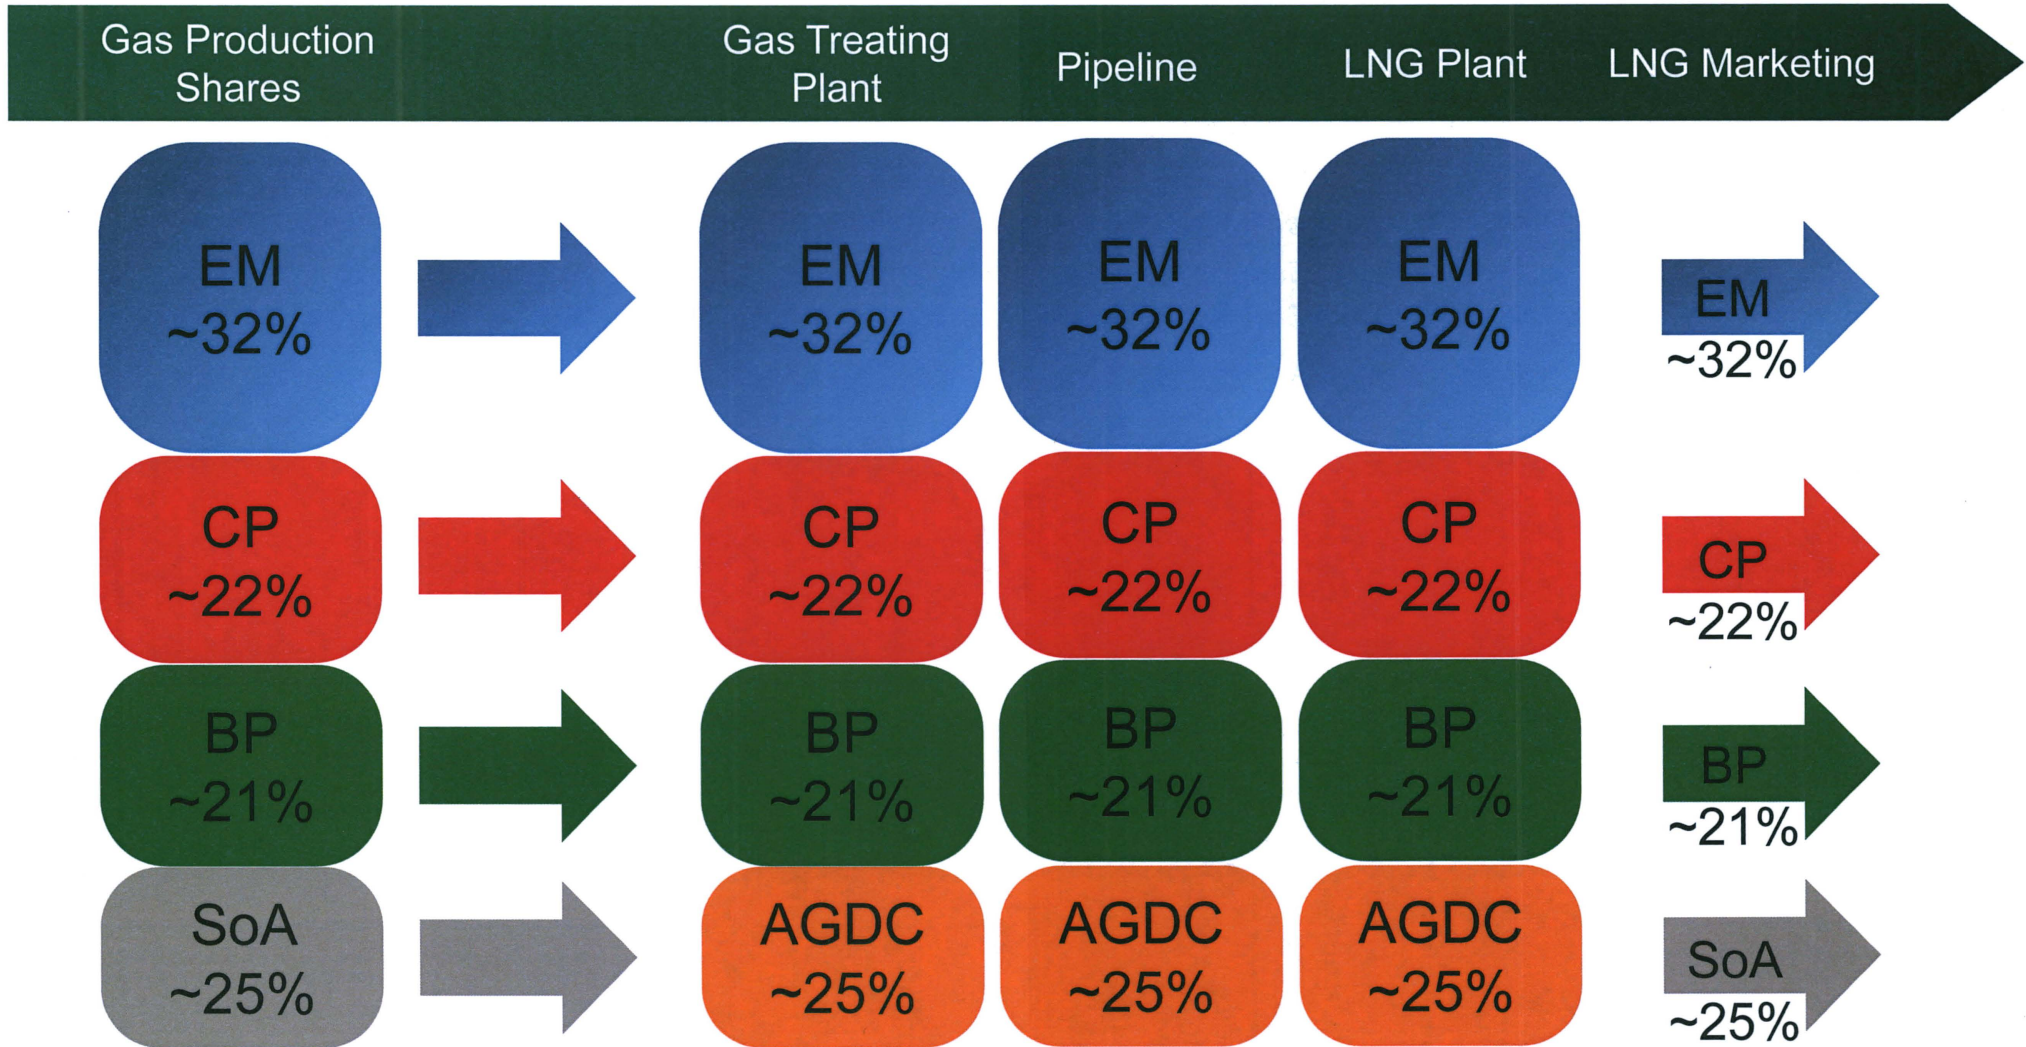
| Gas Production Shares | | Gas Treating Plant | Pipeline | LNG Plant | LNG Marketing |
|---|---|---|---|---|---|
| EM ~32% | | EM ~32% | EM ~32% | EM ~32% | EM ~32% |
| CP ~22% | | CP ~22% | CP ~22% | CP ~22% | CP ~22% |
| BP ~21% | | BP ~21% | BP ~21% | BP ~21% | BP ~21% |
| SoA ~25% | | AGDC ~25% | AGDC ~25% | AGDC ~25% | SoA ~25% |